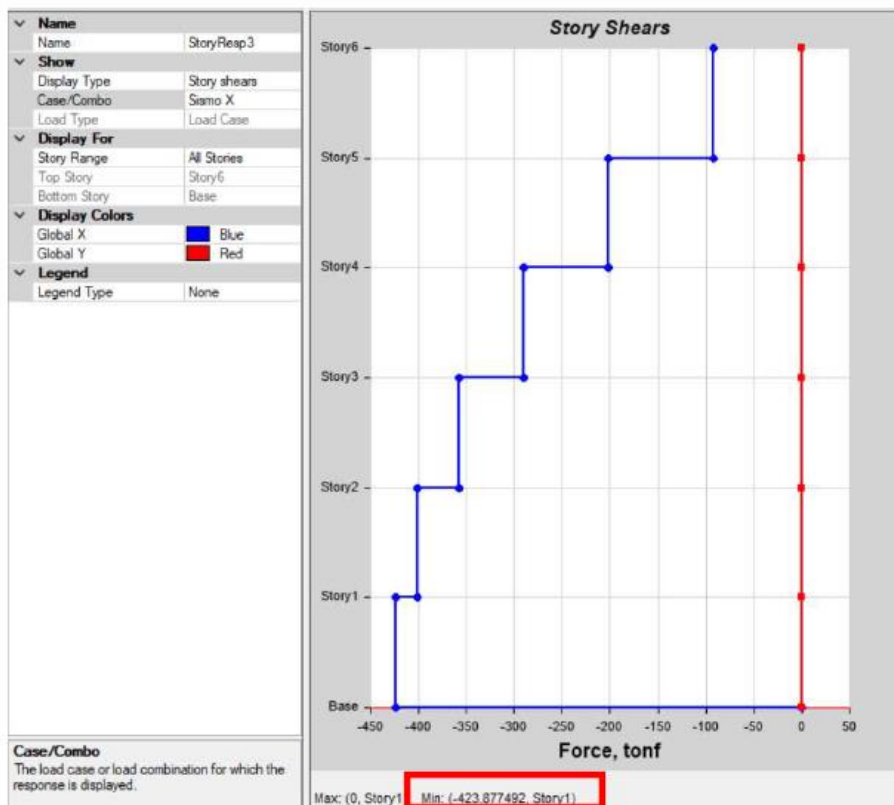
Name

| | |
|---|---|
| Name | StoryReap3 |

Show

| | |
|---|---|
| Display Type | Story shears |
| Case/Combo | Sismo X |
| Load Type | Load Case |

Display For

| | |
|---|---|
| Story Range | All Stories |
| Top Story | Story6 |
| Bottom Story | Base |

Display Colors

| | |
|---|---|
| Global X | Blue |
| Global Y | Red |

Legend

| | |
|---|---|
| Legend Type | None |

Case/Combo
The load case or load combination for which the response is displayed.

Story Shears

Story6
Story5
Story4
Story3
Story2
Story1
Base

-450 -400 -350 -300 -250 -200 -150 -100 -50 0 50

Force, tonf

Max: (0, Story1) Min: (-423.877492, Story1)